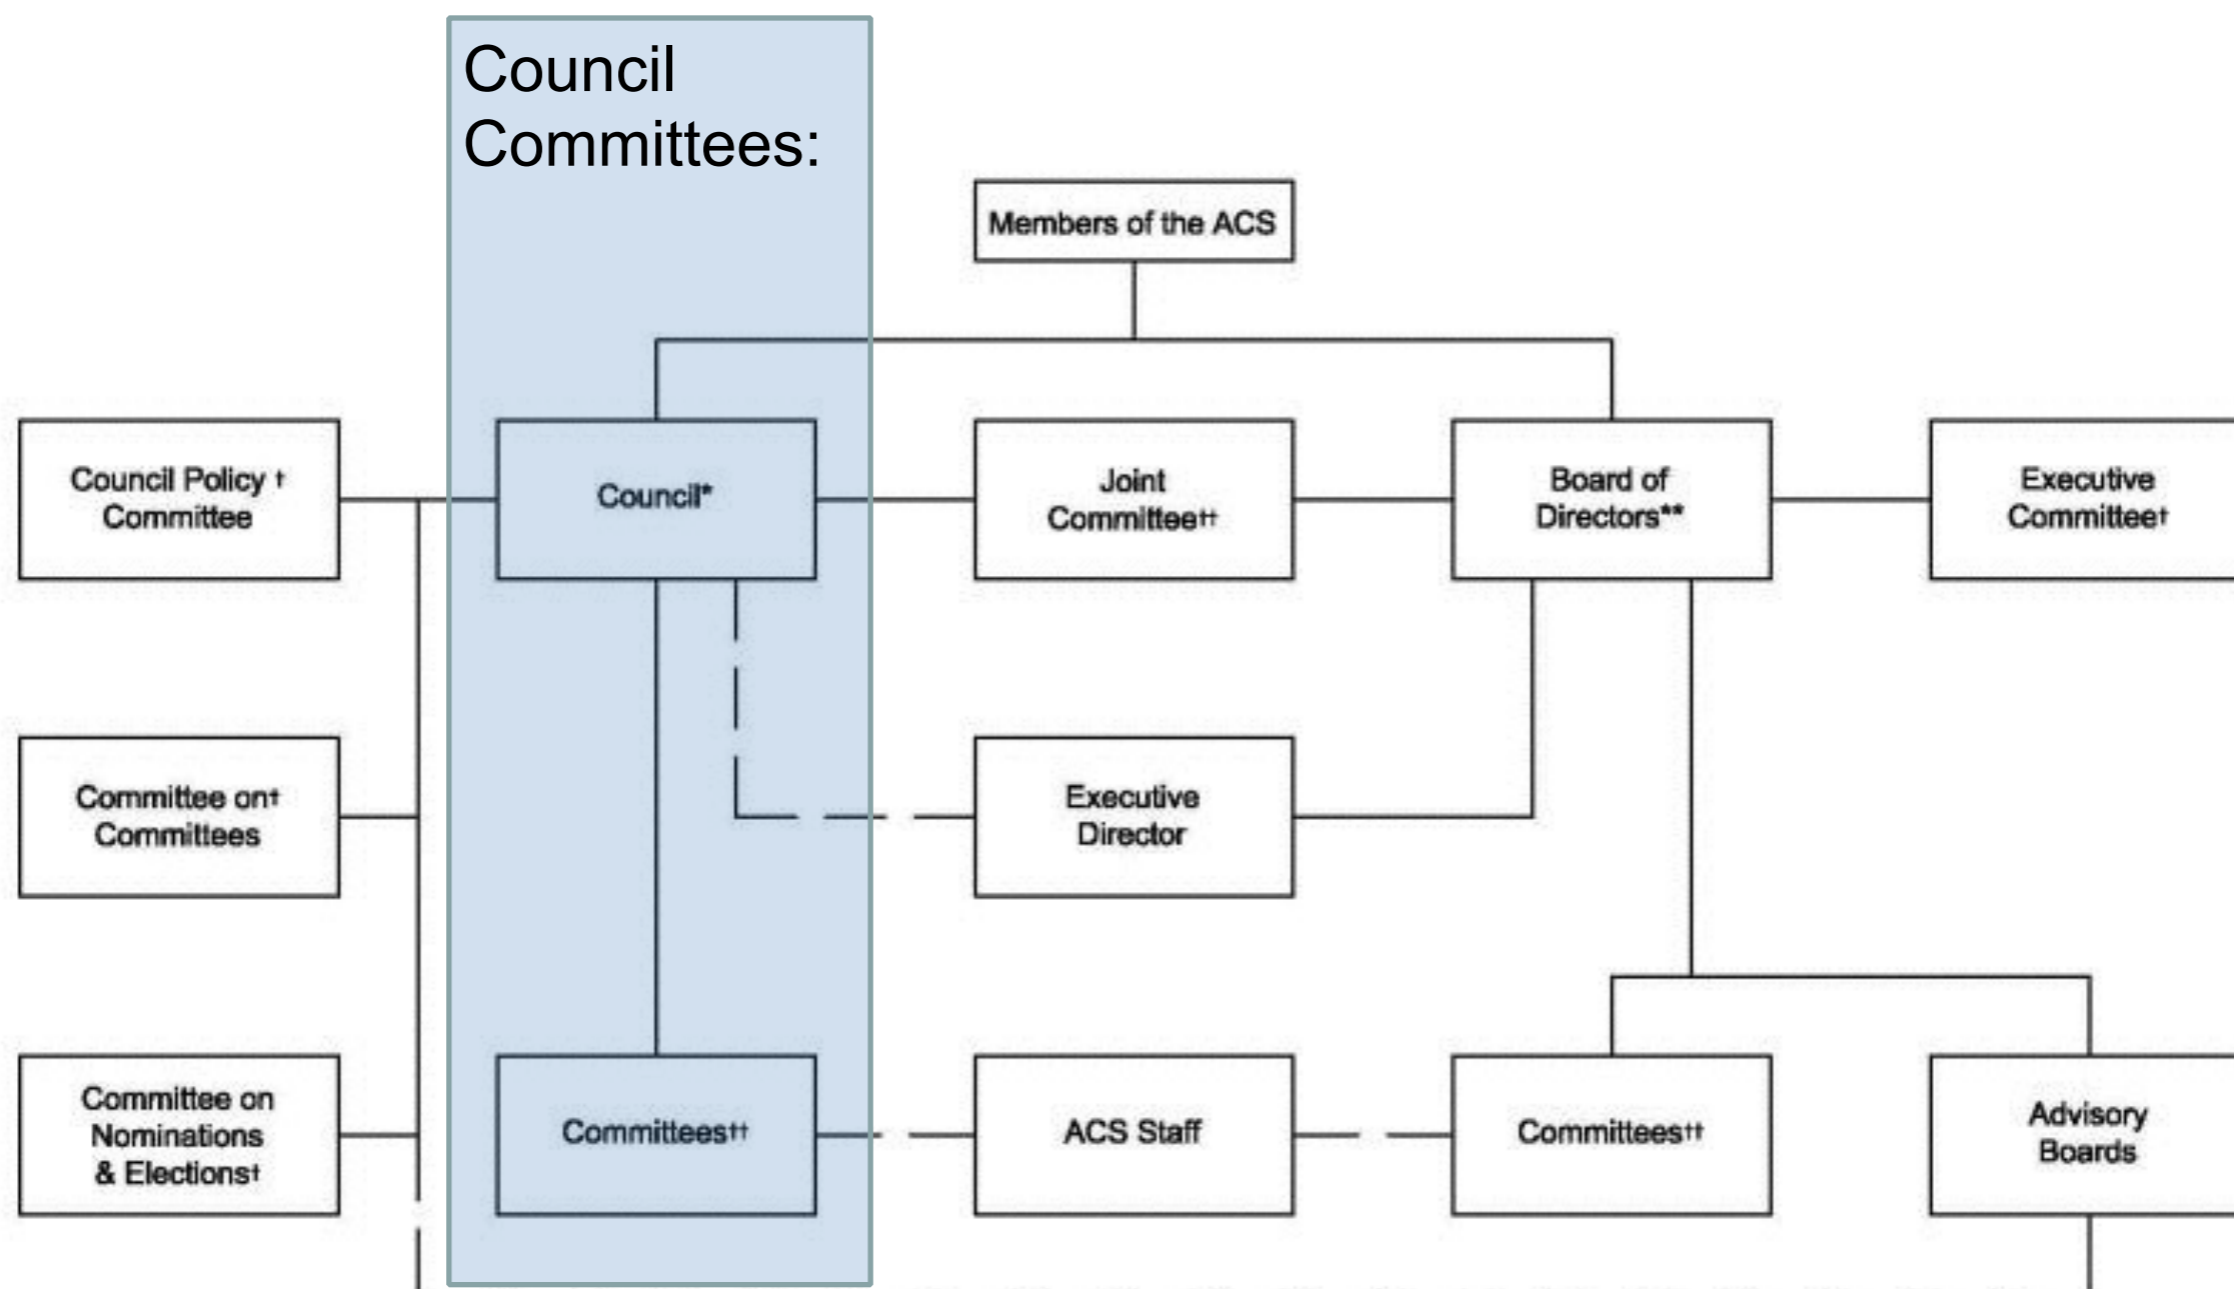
Council Committees:

Members of the ACS

Council Policy † Committee

Council*

Joint Committee††

Board of Directors**

Executive Committee†

Committee on† Committees

Executive Director

Committee on Nominations & Elections†

Committees††

ACS Staff

Committees††

Advisory Boards